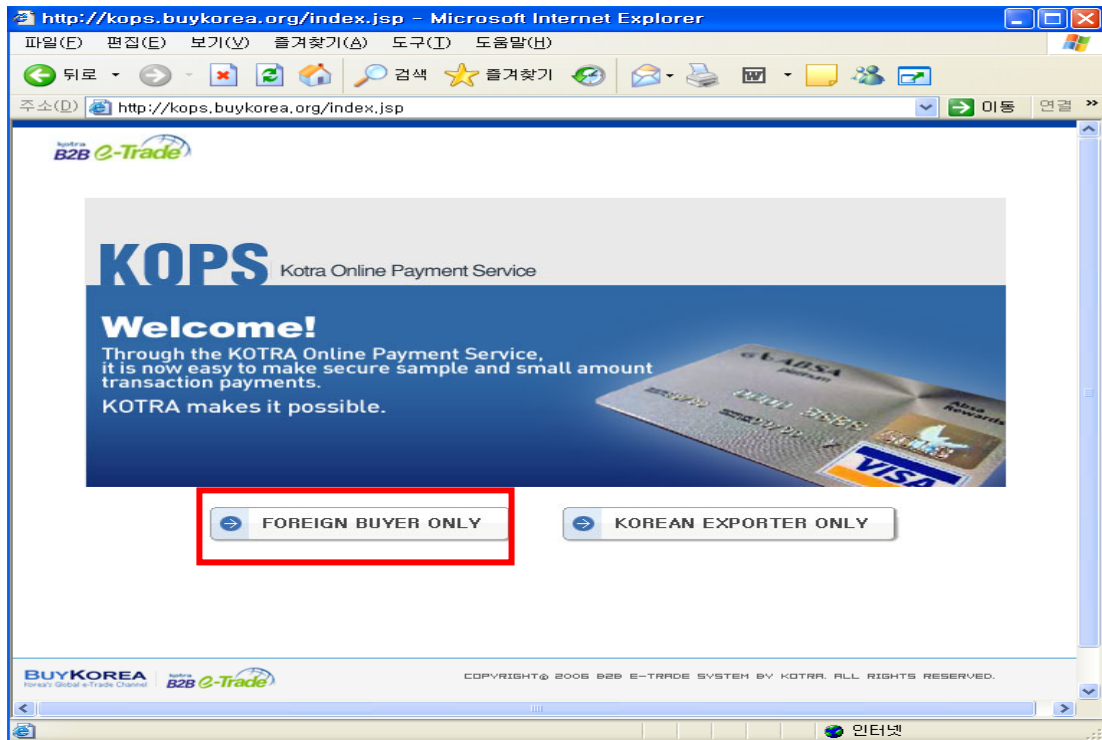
http://kops.buykorea.org/index.jsp - Microsoft Internet Explorer

파일(F) 편집(E) 보기(V) 즐겨찾기(A) 도구(T) 도움말(H)

뒤로 검색 즐겨찾기

주소(D) http://kops.buykorea.org/index.jsp 이동 연결

kotra B2B e-Trade

KOPS Kotra Online Payment Service

Welcome!

Through the KOTRA Online Payment Service, it is now easy to make secure sample and small amount transaction payments.

KOTRA makes it possible.

ABSA Absa Rewards VISA

FOREIGN BUYER ONLY

KOREAN EXPORTER ONLY

BUYKOREA Korea's Global e-Trade Channel kotra B2B e-Trade

COPYRIGHT© 2006 B2B E-TRADE SYSTEM BY KOTRA. ALL RIGHTS RESERVED.

인터넷